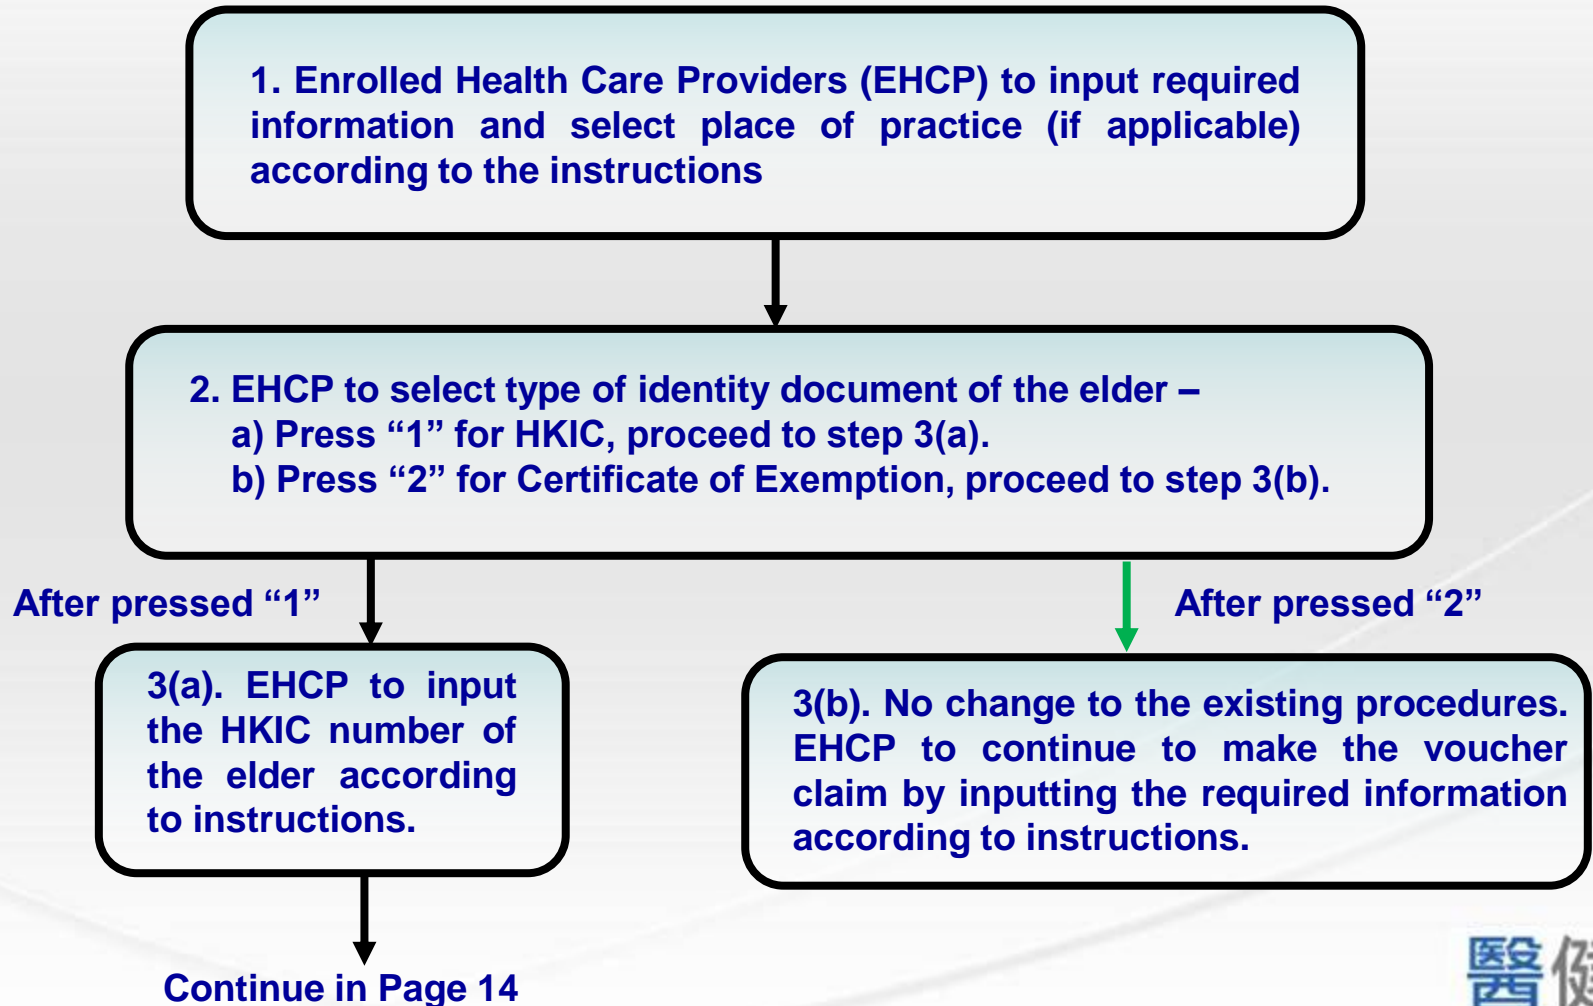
1. Enrolled Health Care Providers (EHCP) to input required information and select place of practice (if applicable) according to the instructions

2. EHCP to select type of identity document of the elder –
a) Press “1” for HKIC, proceed to step 3(a).
b) Press “2” for Certificate of Exemption, proceed to step 3(b).

After pressed “1”

After pressed “2”

3(a). EHCP to input the HKIC number of the elder according to instructions.

3(b). No change to the existing procedures. EHCP to continue to make the voucher claim by inputting the required information according to instructions.

Continue in Page 14

醫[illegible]